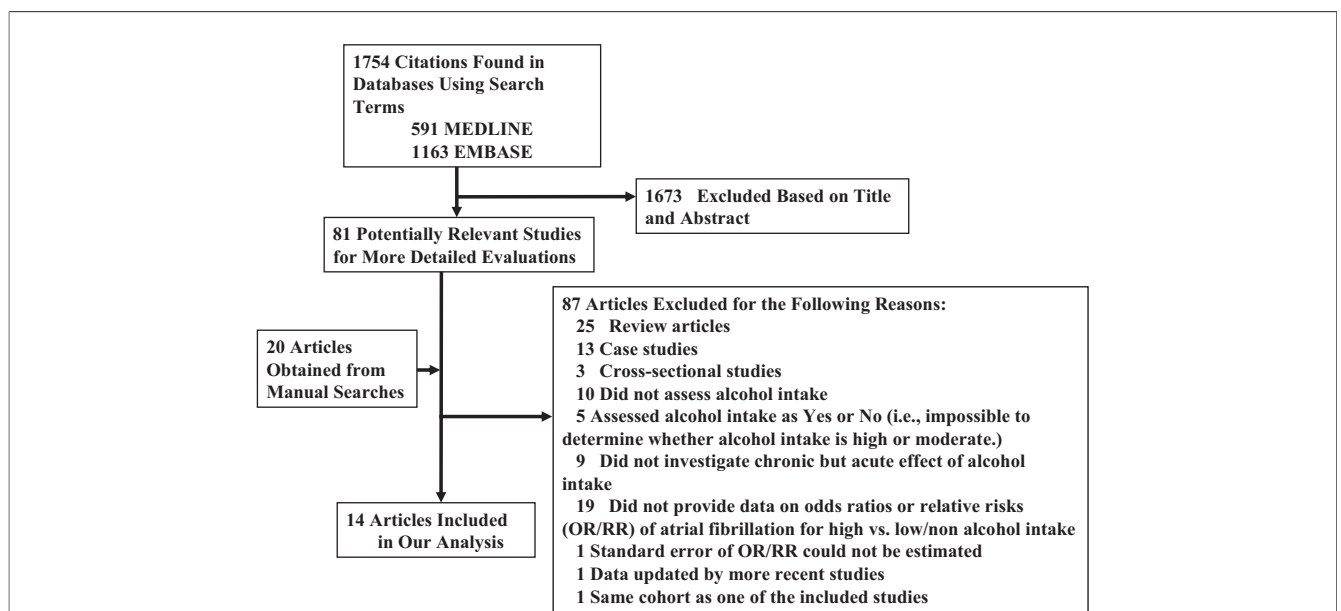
1754 Citations Found in Databases Using Search Terms
591 MEDLINE
1163 EMBASE

1673 Excluded Based on Title and Abstract

81 Potentially Relevant Studies for More Detailed Evaluations

20 Articles Obtained from Manual Searches

87 Articles Excluded for the Following Reasons:
25 Review articles
13 Case studies
3 Cross-sectional studies
10 Did not assess alcohol intake
5 Assessed alcohol intake as Yes or No (i.e., impossible to determine whether alcohol intake is high or moderate.)
9 Did not investigate chronic but acute effect of alcohol intake
19 Did not provide data on odds ratios or relative risks (OR/RR) of atrial fibrillation for high vs. low/non alcohol intake
1 Standard error of OR/RR could not be estimated
1 Data updated by more recent studies
1 Same cohort as one of the included studies

14 Articles Included in Our Analysis